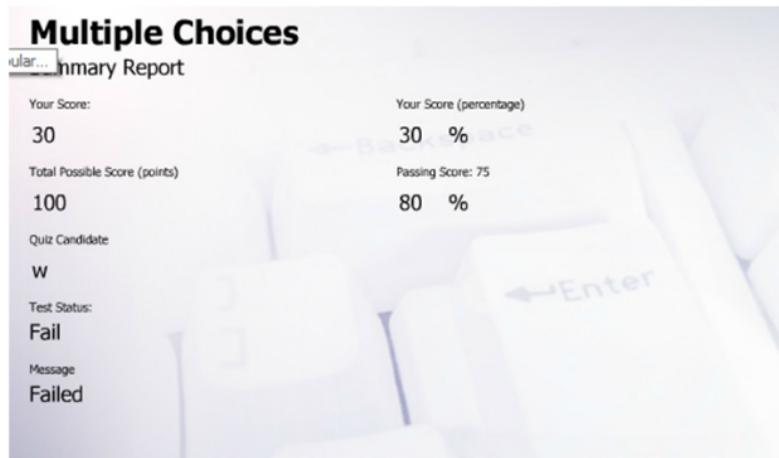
Multiple Choices

ular...

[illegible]mmary Report

Your Score:

30

Your Score (percentage)

30 %

Total Possible Score (points)

100

Passing Score: 75

80 %

Quiz Candidate

w

Test Status:

Fail

Message

Failed

Backspace

Enter